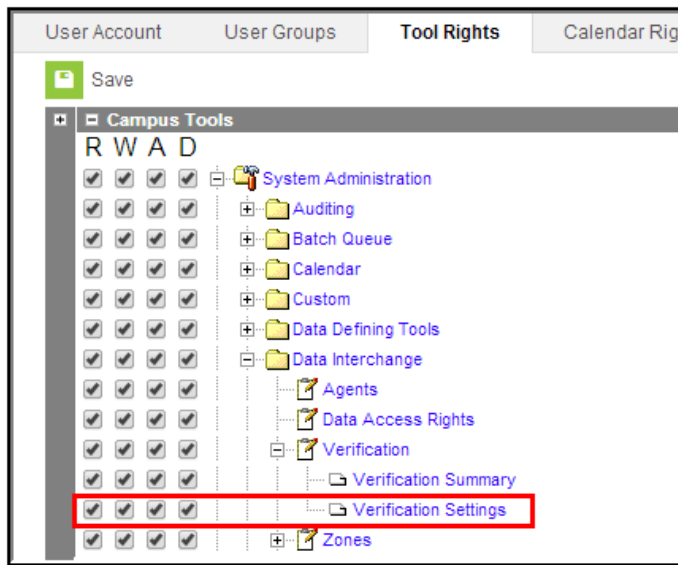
User Account User Groups Tool Rights Calendar Rig

Save

Campus Tools

R W A D

System Administration

Auditing

Batch Queue

Calendar

Custom

Data Defining Tools

Data Interchange

Agents

Data Access Rights

Verification

Verification Summary

Verification Settings

Zones